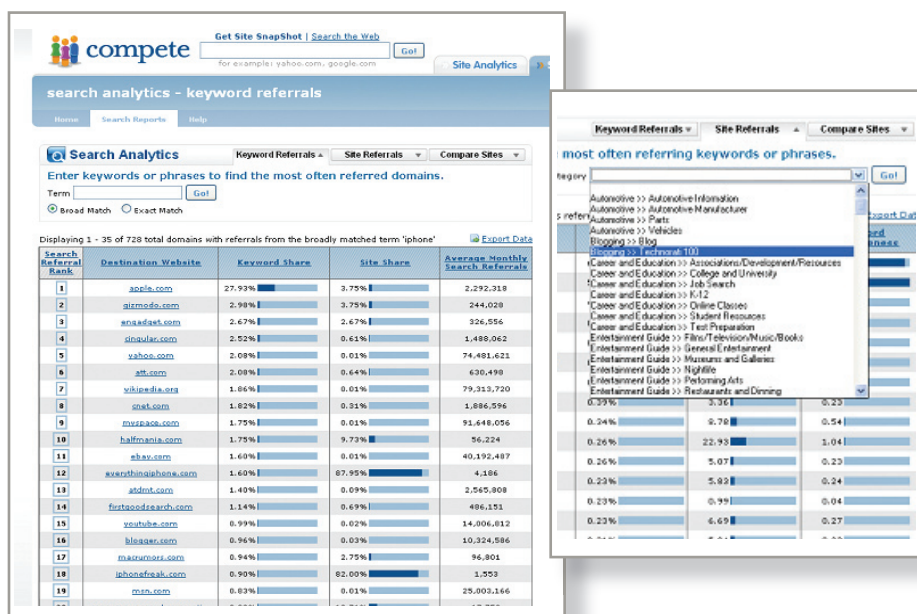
compete

Get Site SnapShot | Search the Web

Go!

for example: yahoo.com, google.com

Site Analytics

search analytics - keyword referrals

Home | Search Reports | Help

Search Analytics

Keyword Referrals | Site Referrals | Compare Sites

Enter keywords or phrases to find the most often referred domains.

Term

Go!

Broad Match   Exact Match

Displaying 1 - 35 of 728 total domains with referrals from the broadly matched term 'iphone'

Export Data

| Search Referral Rank | Destination Website | Keyword Share | Site Share | Average Monthly Search Referrals |
|---|---|---|---|---|
| 1 | apple.com | 27.93% | 3.75% | 2,292,318 |
| 2 | gizmodo.com | 2.98% | 3.75% | 244,028 |
| 3 | engadget.com | 2.67% | 2.67% | 326,556 |
| 4 | cingular.com | 2.52% | 0.61% | 1,488,062 |
| 5 | yahoo.com | 2.08% | 0.01% | 74,481,621 |
| 6 | att.com | 2.08% | 0.64% | 630,498 |
| 7 | wikipedia.org | 1.86% | 0.01% | 79,313,720 |
| 8 | cnet.com | 1.82% | 0.31% | 1,886,596 |
| 9 | myspace.com | 1.75% | 0.01% | 91,648,056 |
| 10 | halfmania.com | 1.75% | 9.73% | 56,224 |
| 11 | ebay.com | 1.60% | 0.01% | 40,192,487 |
| 12 | everythingiphone.com | 1.60% | 87.95% | 4,186 |
| 13 | atdmt.com | 1.40% | 0.09% | 2,565,808 |
| 14 | firstgoodsearch.com | 1.14% | 0.69% | 486,151 |
| 15 | youtube.com | 0.99% | 0.02% | 14,006,812 |
| 16 | blogger.com | 0.96% | 0.03% | 10,324,586 |
| 17 | macrumors.com | 0.94% | 2.75% | 96,801 |
| 18 | iphonefreak.com | 0.90% | 82.00% | 1,553 |
| 19 | msn.com | 0.83% | 0.01% | 25,003,166 |

Keyword Referrals | Site Referrals | Compare Sites

most often referring keywords or phrases.

tegory

Go!

s referr

Export Dat

Automotive >> Automotive Information
Automotive >> Automotive Manufacturer
Automotive >> Parts
Automotive >> Vehicles
Blogging >> Blog
Blogging >> Technorati 100
Career and Education >> Associations/Development/Resources
Career and Education >> College and University
Career and Education >> Job Search
Career and Education >> K-12
Career and Education >> Online Classes
Career and Education >> Student Resources
Career and Education >> Test Preparation
Entertainment Guide >> Films/Television/Music/Books
Entertainment Guide >> General Entertainment
Entertainment Guide >> Museums and Galleries
Entertainment Guide >> Nightlife
Entertainment Guide >> Performing Arts
Entertainment Guide >> Restaurants and Dining

| | | |
|---|---|---|
| 0.39% | 3.36 | 0.25 |
| 0.24% | 8.78 | 0.54 |
| 0.26% | 22.93 | 1.04 |
| 0.26% | 5.07 | 0.23 |
| 0.23% | 5.82 | 0.24 |
| 0.23% | 0.99 | 0.04 |
| 0.23% | 6.69 | 0.27 |